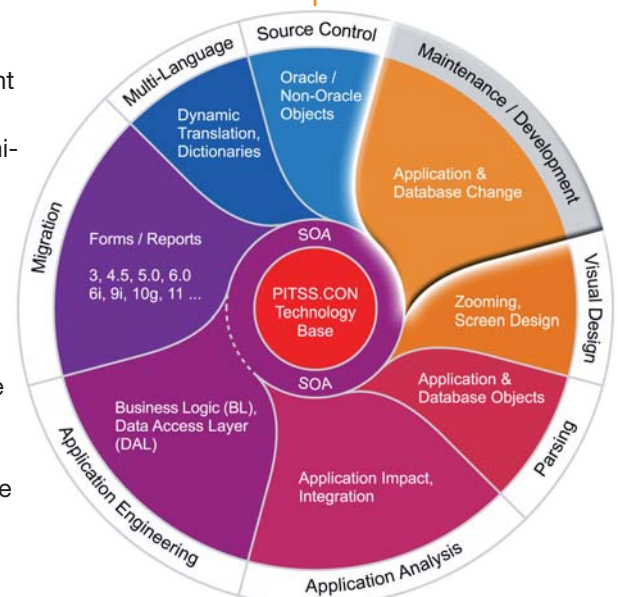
nt

ni-

e

e

Source Control

Multi-Language

Maintenance / Development

Oracle / Non-Oracle Objects

Dynamic Translation, Dictionaries

Application & Database Change

Migration

Forms / Reports

3, 4.5, 5.0, 6.0 6i, 9i, 10g, 11 ...

SOA

PITSS.CON Technology Base

SOA

Visual Design

Zooming, Screen Design

Application & Database Objects

Parsing

Business Logic (BL), Data Access Layer (DAL)

Application Impact, Integration

Application Engineering

Application Analysis